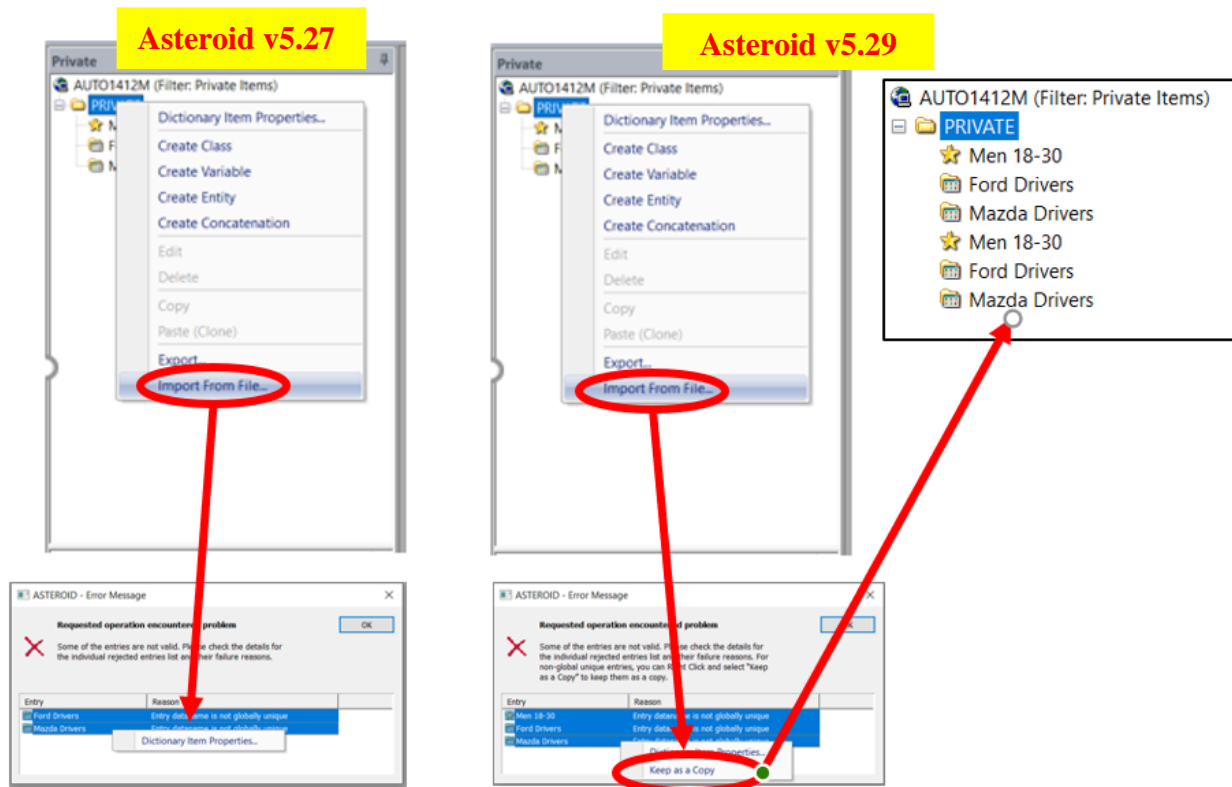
Private

Asteroid v5.27

AUTO1412M (Filter: Private Items)

PRIV

M

F

M

Dictionary Item Properties...

Create Class

Create Variable

Create Entity

Create Concatenation

Edit

Delete

Copy

Paste (Clone)

Export...

Import From File...

ASTEROID - Error Message

Requested operation encountered problem

Some of the entries are not valid. Please check the details for the individual rejected entries list and their failure reasons.

OK

| Entry | Reason |
|---|---|
| Ford Drivers | Entry dataname is not globally unique |
| Mazda Drivers | Entry dataname is not globally unique |

Dictionary Item Properties...

Private

Asteroid v5.29

AUTO1412M (Filter: Private Items)

PRIV

M

F

M

Dictionary Item Properties...

Create Class

Create Variable

Create Entity

Create Concatenation

Edit

Delete

Copy

Paste (Clone)

Export...

Import From File...

ASTEROID - Error Message

Requested operation encountered problem

Some of the entries are not valid. Please check the details for the individual rejected entries list and their failure reasons. For non-global unique entries, you can Right Click and select "Keep as a Copy" to keep them as a copy.

OK

| Entry | Reason |
|---|---|
| Men 18-30 | Entry dataname is not globally unique |
| Ford Drivers | Entry dataname is not globally unique |
| Mazda Drivers | Entry dataname is not globally unique |

Dictionary Item Properties...

Keep as a Copy

AUTO1412M (Filter: Private Items)

PRIVATE

Men 18-30

Ford Drivers

Mazda Drivers

Men 18-30

Ford Drivers

Mazda Drivers